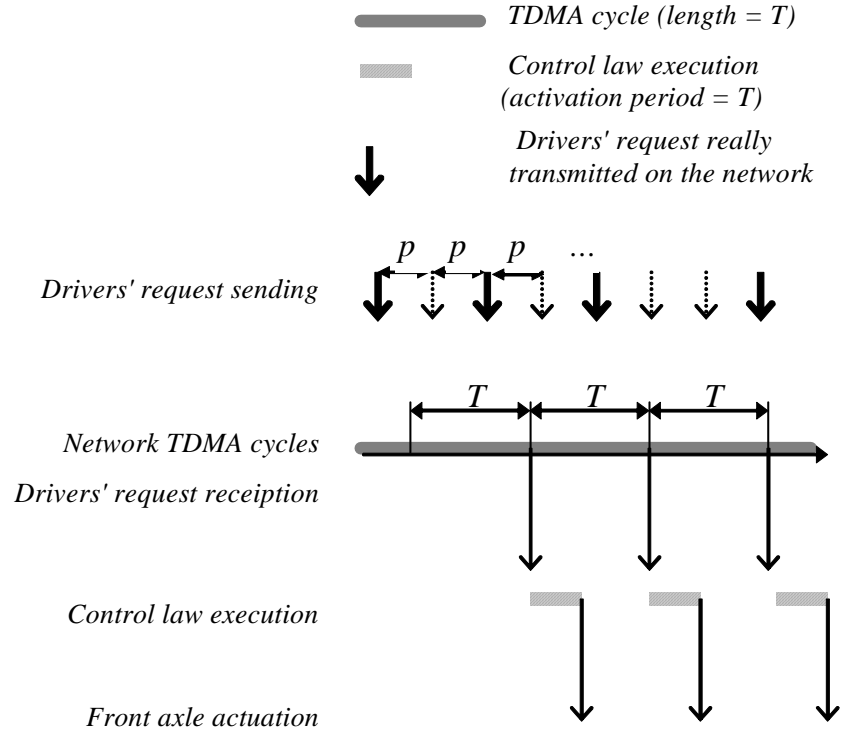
TDMA cycle (length = T)

Control law execution (activation period = T)

Drivers' request really transmitted on the network

p p p ...

Drivers' request sending

T T T

Network TDMA cycles

Drivers' request receiption

Control law execution

Front axle actuation